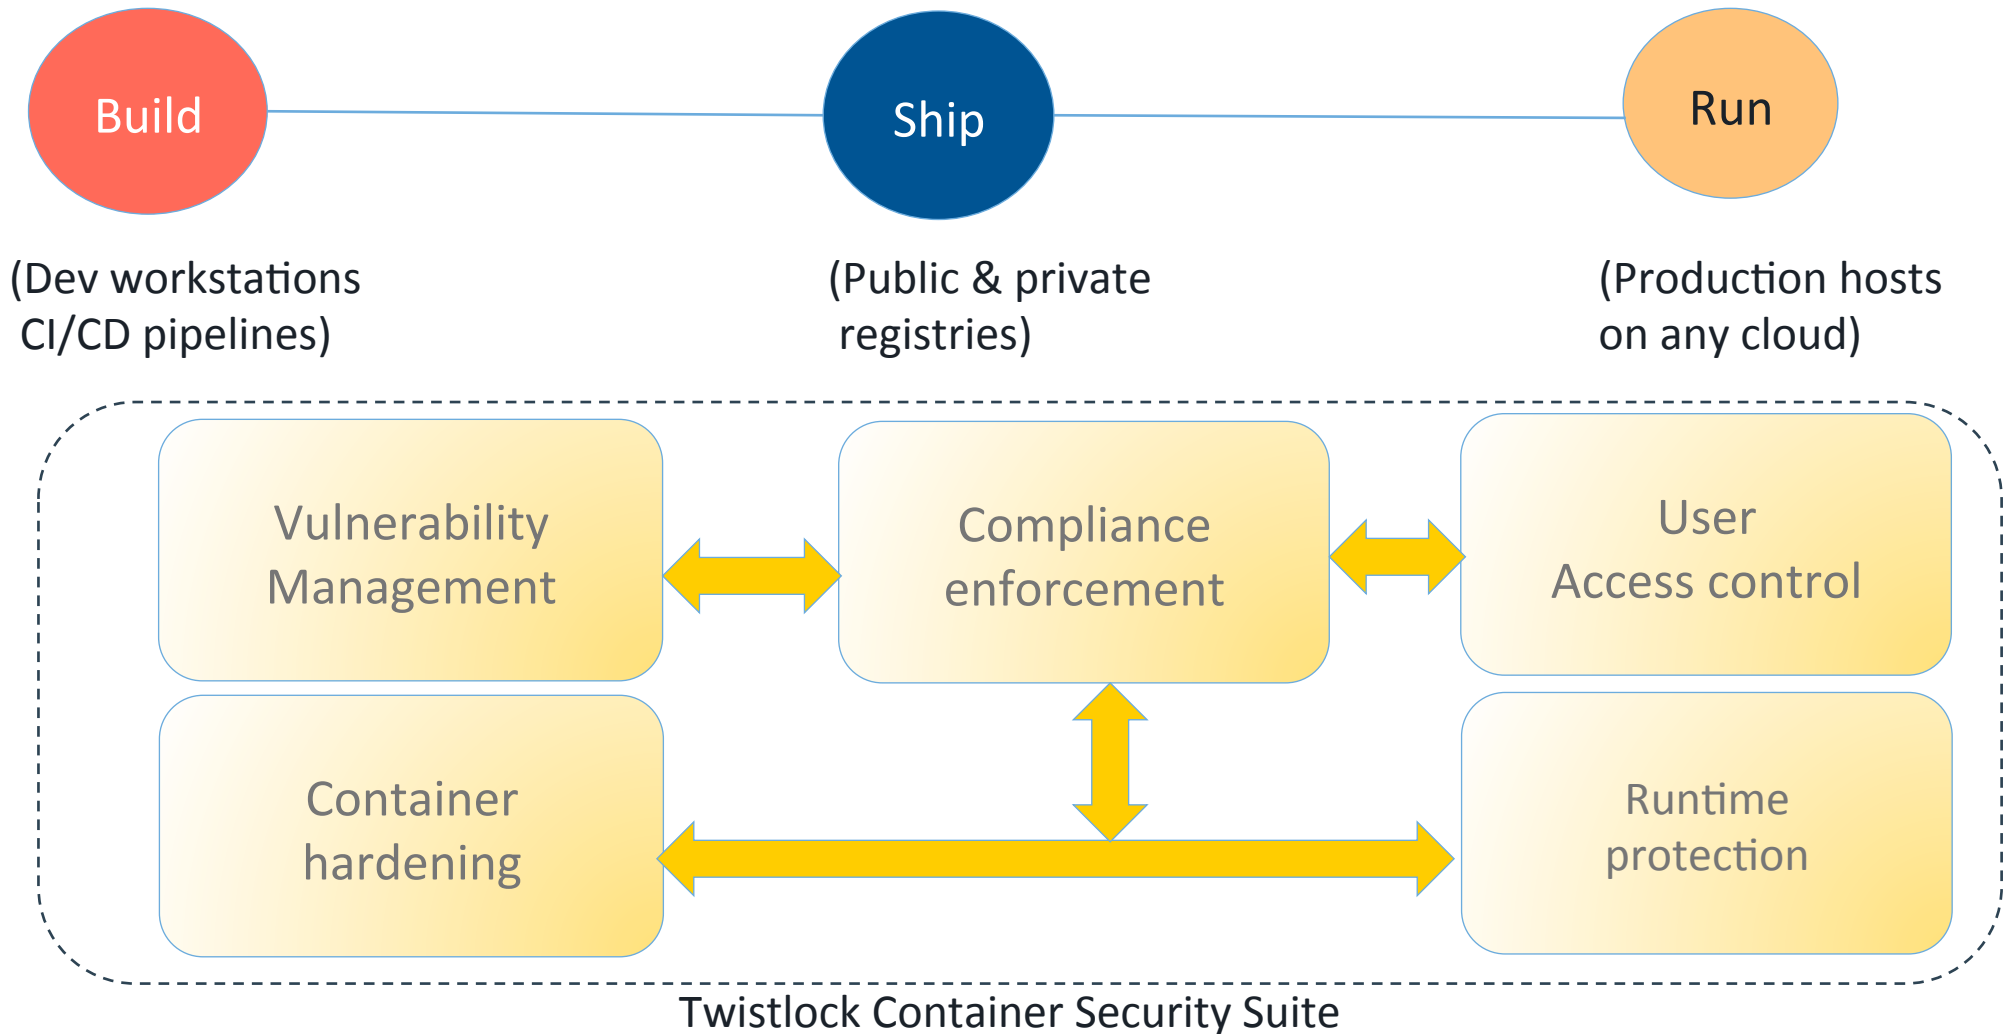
Build

Ship

Run

(Dev workstations CI/CD pipelines)

(Public & private registries)

(Production hosts on any cloud)

Vulnerability Management

Compliance enforcement

User Access control

Container hardening

Runtime protection

Twistlock Container Security Suite